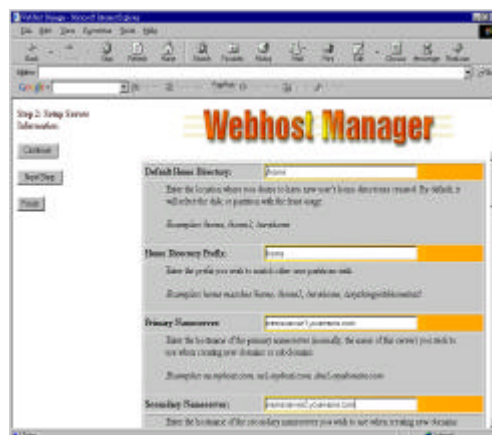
WebHost Manager - Microsoft Internet Explorer

File Edit View Favorites Tools Help

Back Stop Refresh Home Search Favorites History Mail Print Edit Discuss Messenger Realmusic

Address

Google

Step 2: Setup Server Information

Continue

Next Step

Finish

Webhost Manager

Default Home Directory: /home

Enter the location where you desire to have new user's home directories created. By default, it will select the disk or partition with the most usage.

Examples: /home, /home2, /anyhome

Home Directory Prefix: home

Enter the prefix you wish to match other user partitions with.

Examples: home matches /home, /home2, /homeone, /anythingwithhomeinit

Primary Nameserver: nameserver1.yourname.com

Enter the hostname of the primary nameserver (normally, the name of this server) you wish to use when creating new domains or sub-domains.

Examples: ns.mybest.com, ns1.mybest.com, dns1.emailmebest.com

Secondary Nameserver: nameserver2.yourname.com

Enter the hostname of the secondary nameserver you wish to use when creating new domains